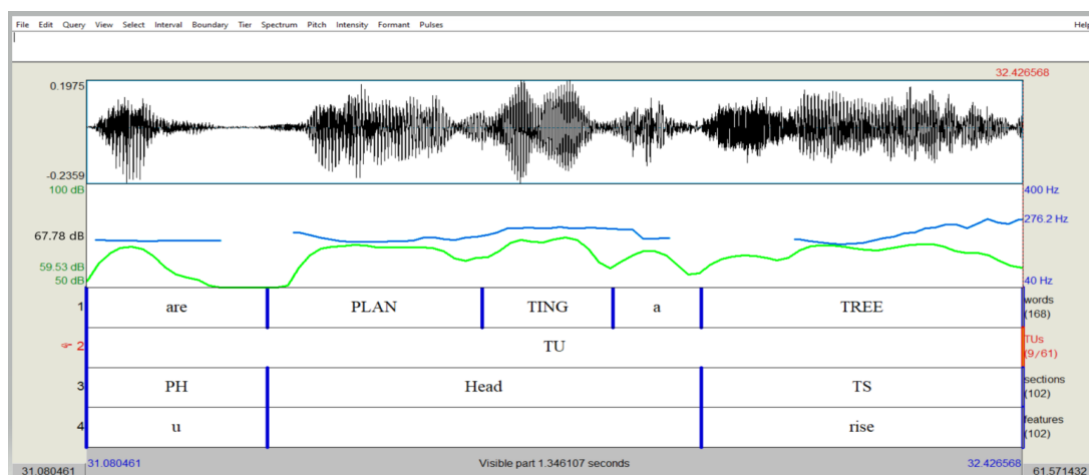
File Edit Query View Select Interval Boundary Tier Spectrum Pitch Intensity Formant Pulses Help

32.426568

0.1975

-0.2359

100 dB
400 Hz
276.2 Hz
67.78 dB
59.53 dB
50 dB
40 Hz

| 1 | are | PLAN | TING | a | TREE | words (168) |
|---|---|---|---|---|---|---|
| 2 | TU | | | | | TUs (9/61) |
| 3 | PH | Head | | | TS | sections (102) |
| 4 | u | | | | rise | features (102) |

31.080461 | 31.080461 | Visible part 1.346107 seconds | 32.426568 | 61.571432